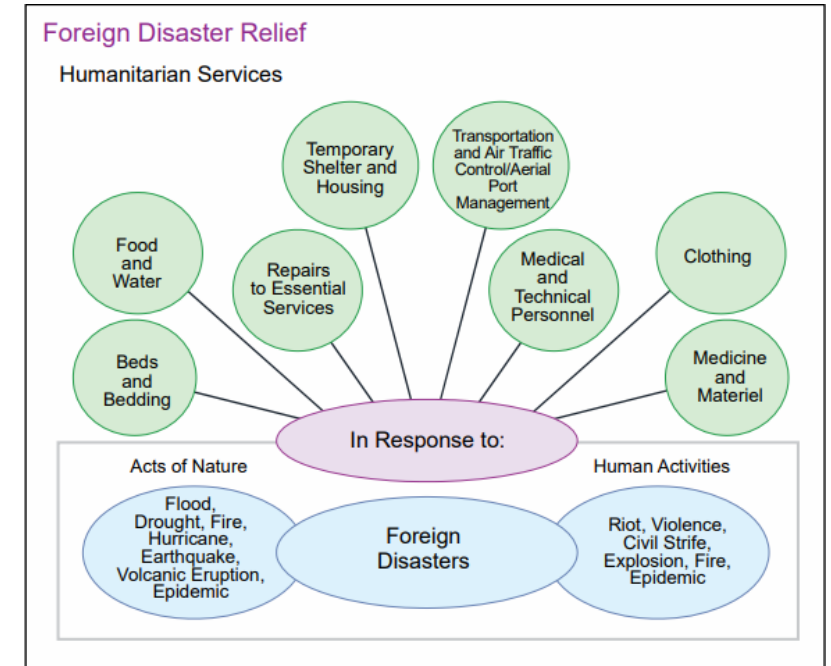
Foreign Disaster Relief

Humanitarian Services

Temporary Shelter and Housing

Transportation and Air Traffic Control/Aerial Port Management

Food and Water

Repairs to Essential Services

Medical and Technical Personnel

Clothing

Beds and Bedding

Medicine and Materiel

In Response to:

Acts of Nature

Human Activities

Flood, Drought, Fire, Hurricane, Earthquake, Volcanic Eruption, Epidemic

Foreign Disasters

Riot, Violence, Civil Strife, Explosion, Fire, Epidemic